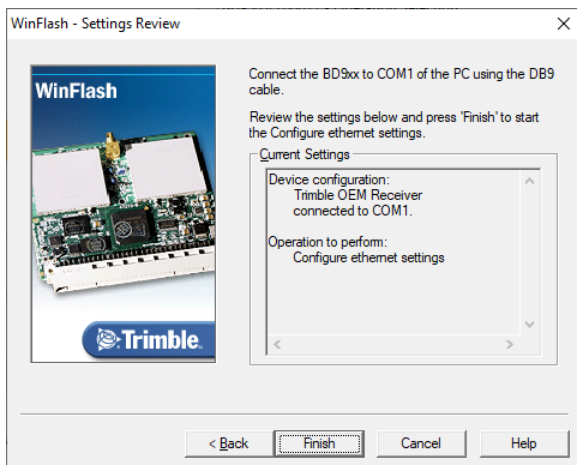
WinFlash - Settings Review

×

WinFlash

Trimble.

Connect the BD9xx to COM1 of the PC using the DB9 cable.

Review the settings below and press 'Finish' to start the Configure ethernet settings.

Current Settings

Device configuration:
Trimble OEM Receiver
connected to COM1.

Operation to perform:
Configure ethernet settings

< Back

Finish

Cancel

Help